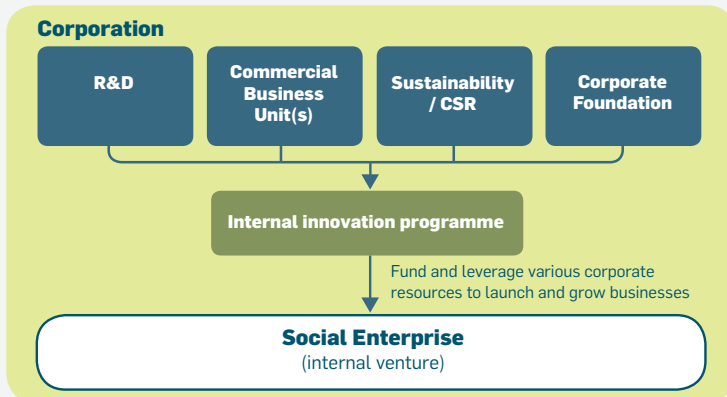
Corporation

R&D

Commercial Business Unit(s)

Sustainability / CSR

Corporate Foundation

Internal innovation programme

Fund and leverage various corporate resources to launch and grow businesses

Social Enterprise
(internal venture)